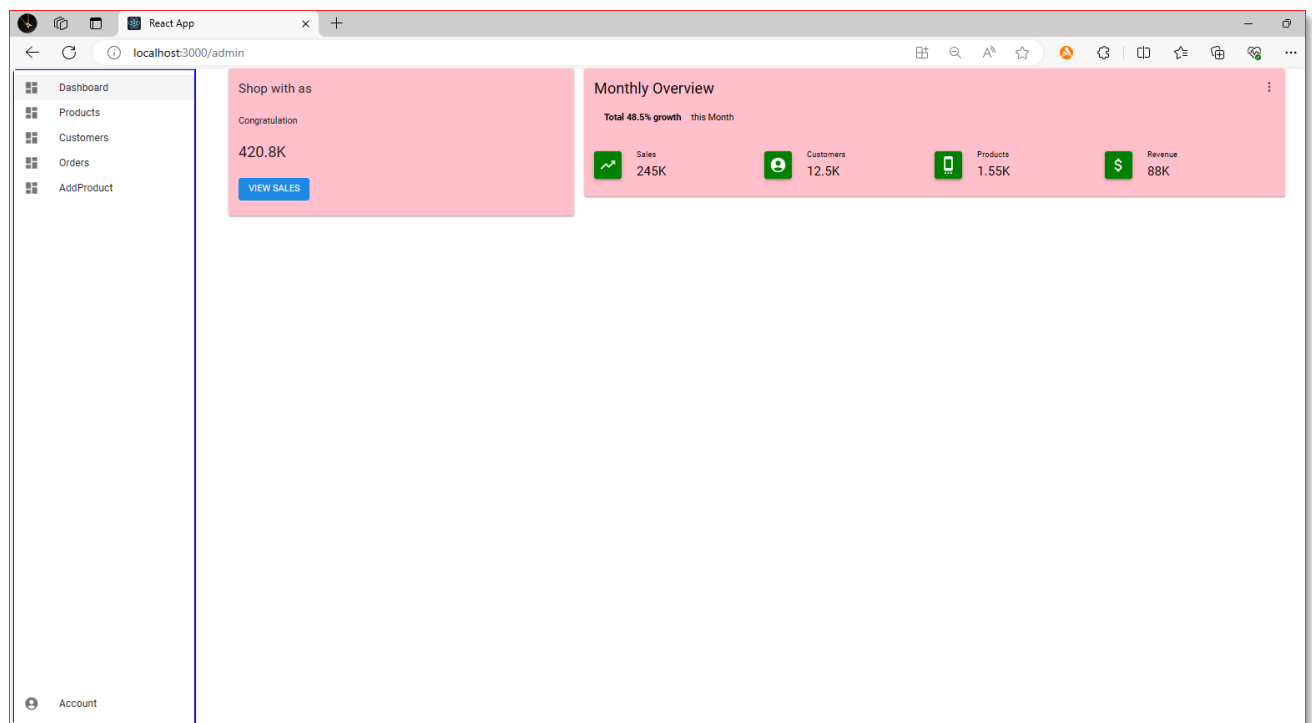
React App

localhost:3000/admin

Dashboard
Products
Customers
Orders
AddProduct

Account

Shop with as

Congratulation

420.8K

VIEW SALES

Monthly Overview

Total 48.5% growth this Month

Sales
245K

Customers
12.5K

Products
1.55K

Revenue
88K